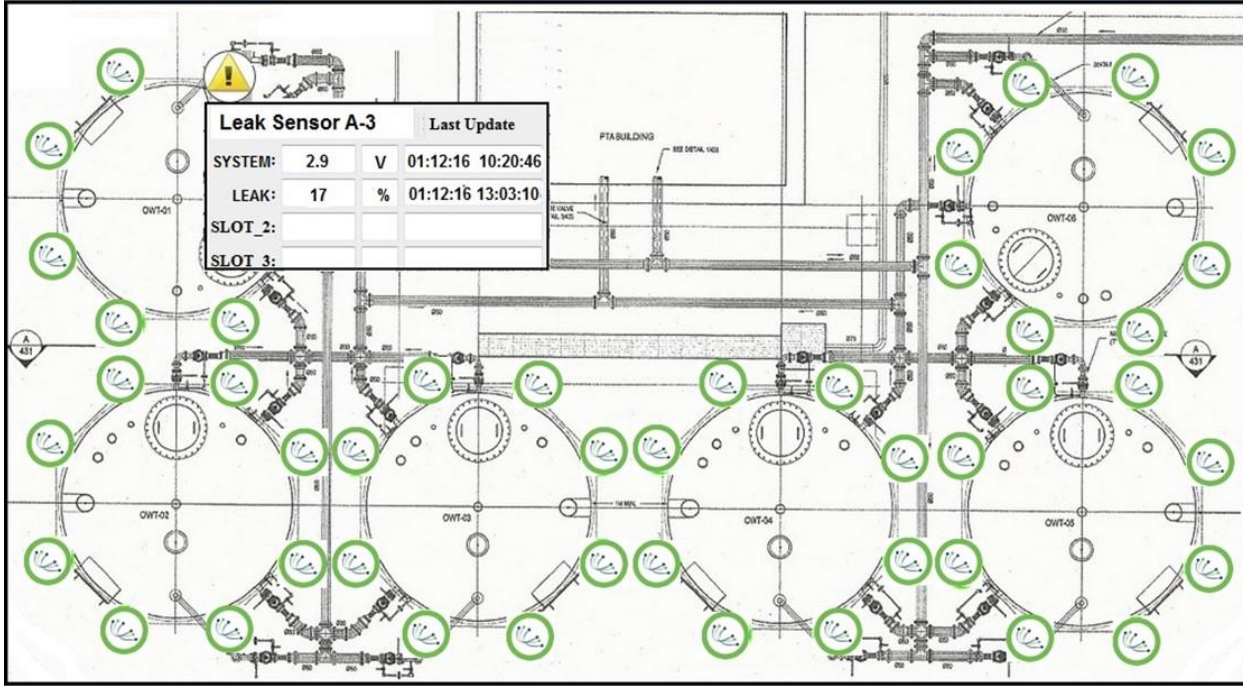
Leak Sensor A-3 | Last Update

| SYSTEM: | 2.9 | V | 01:12:16 10:20:46 |
|---|---|---|---|
| LEAK: | 17 | % | 01:12:16 13:03:10 |
| SLOT_2: | | | |
| SLOT_3: | | | |

PTA BUILDING

SEE DETAIL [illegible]

OWT-01

OWT-06

OWT-02

OWT-03

OWT-04

OWT-05

A 431

A 431